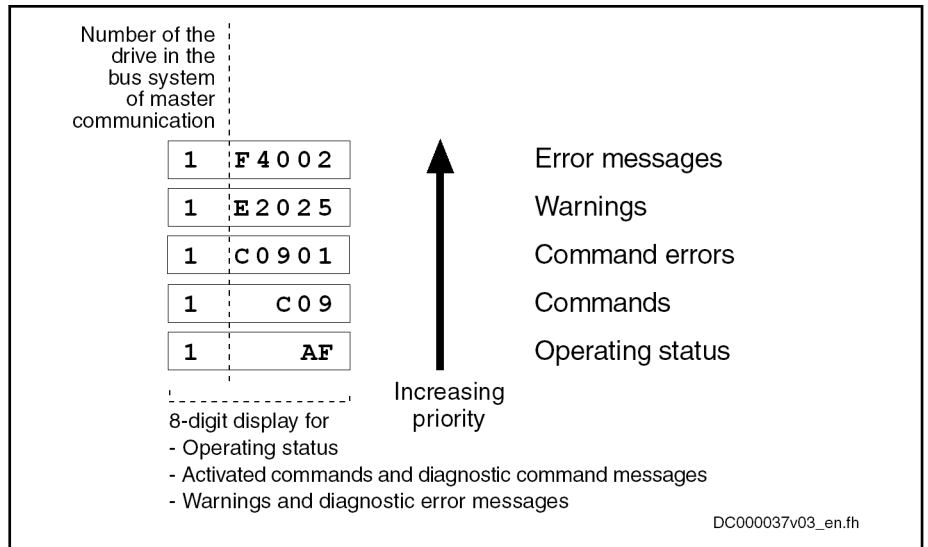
Number of the drive in the bus system of master communication

| | |
|---|---|
| 1 | F4002 |
| 1 | E2025 |
| 1 | C0901 |
| 1 | C09 |
| 1 | AF |

Error messages

Warnings

Command errors

Commands

Operating status

Increasing priority

8-digit display for
- Operating status
- Activated commands and diagnostic command messages
- Warnings and diagnostic error messages

DC000037v03_en.fh